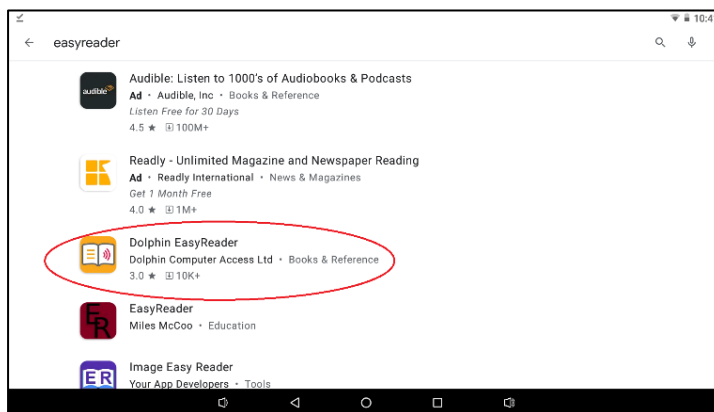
10:4

easyreader

audible

Audible: Listen to 1000's of Audiobooks & Podcasts
Ad • Audible, Inc • Books & Reference
Listen Free for 30 Days
4.5 ★ 100M+

Readly - Unlimited Magazine and Newspaper Reading
Ad • Readly International • News & Magazines
Get 1 Month Free
4.0 ★ 1M+

Dolphin EasyReader
Dolphin Computer Access Ltd • Books & Reference
3.0 ★ 10K+

ER

EasyReader
Miles McCoo • Education

ER

Image Easy Reader
Your App Developers • Tools